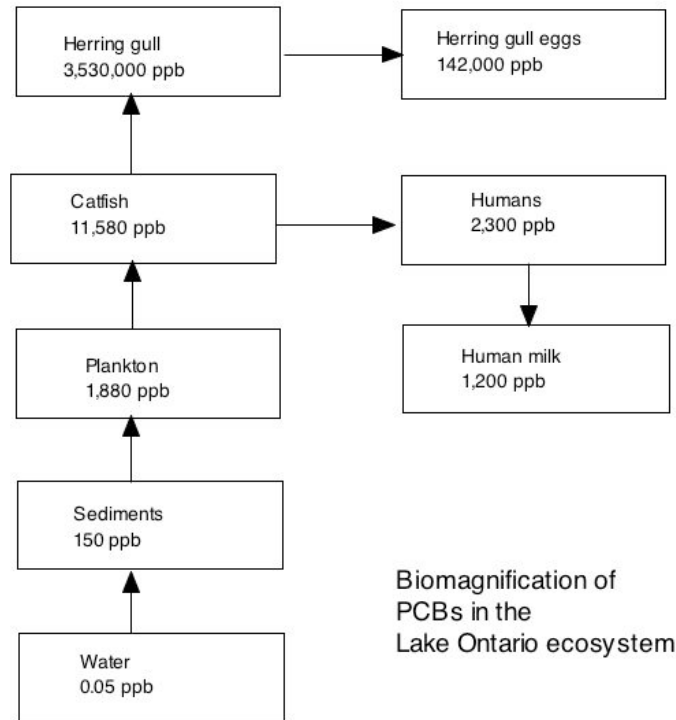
Herring gull
3,530,000 ppb

Herring gull eggs
142,000 ppb

Catfish
11,580 ppb

Humans
2,300 ppb

Human milk
1,200 ppb

Plankton
1,880 ppb

Sediments
150 ppb

Water
0.05 ppb

Biomagnification of PCBs in the Lake Ontario ecosystem